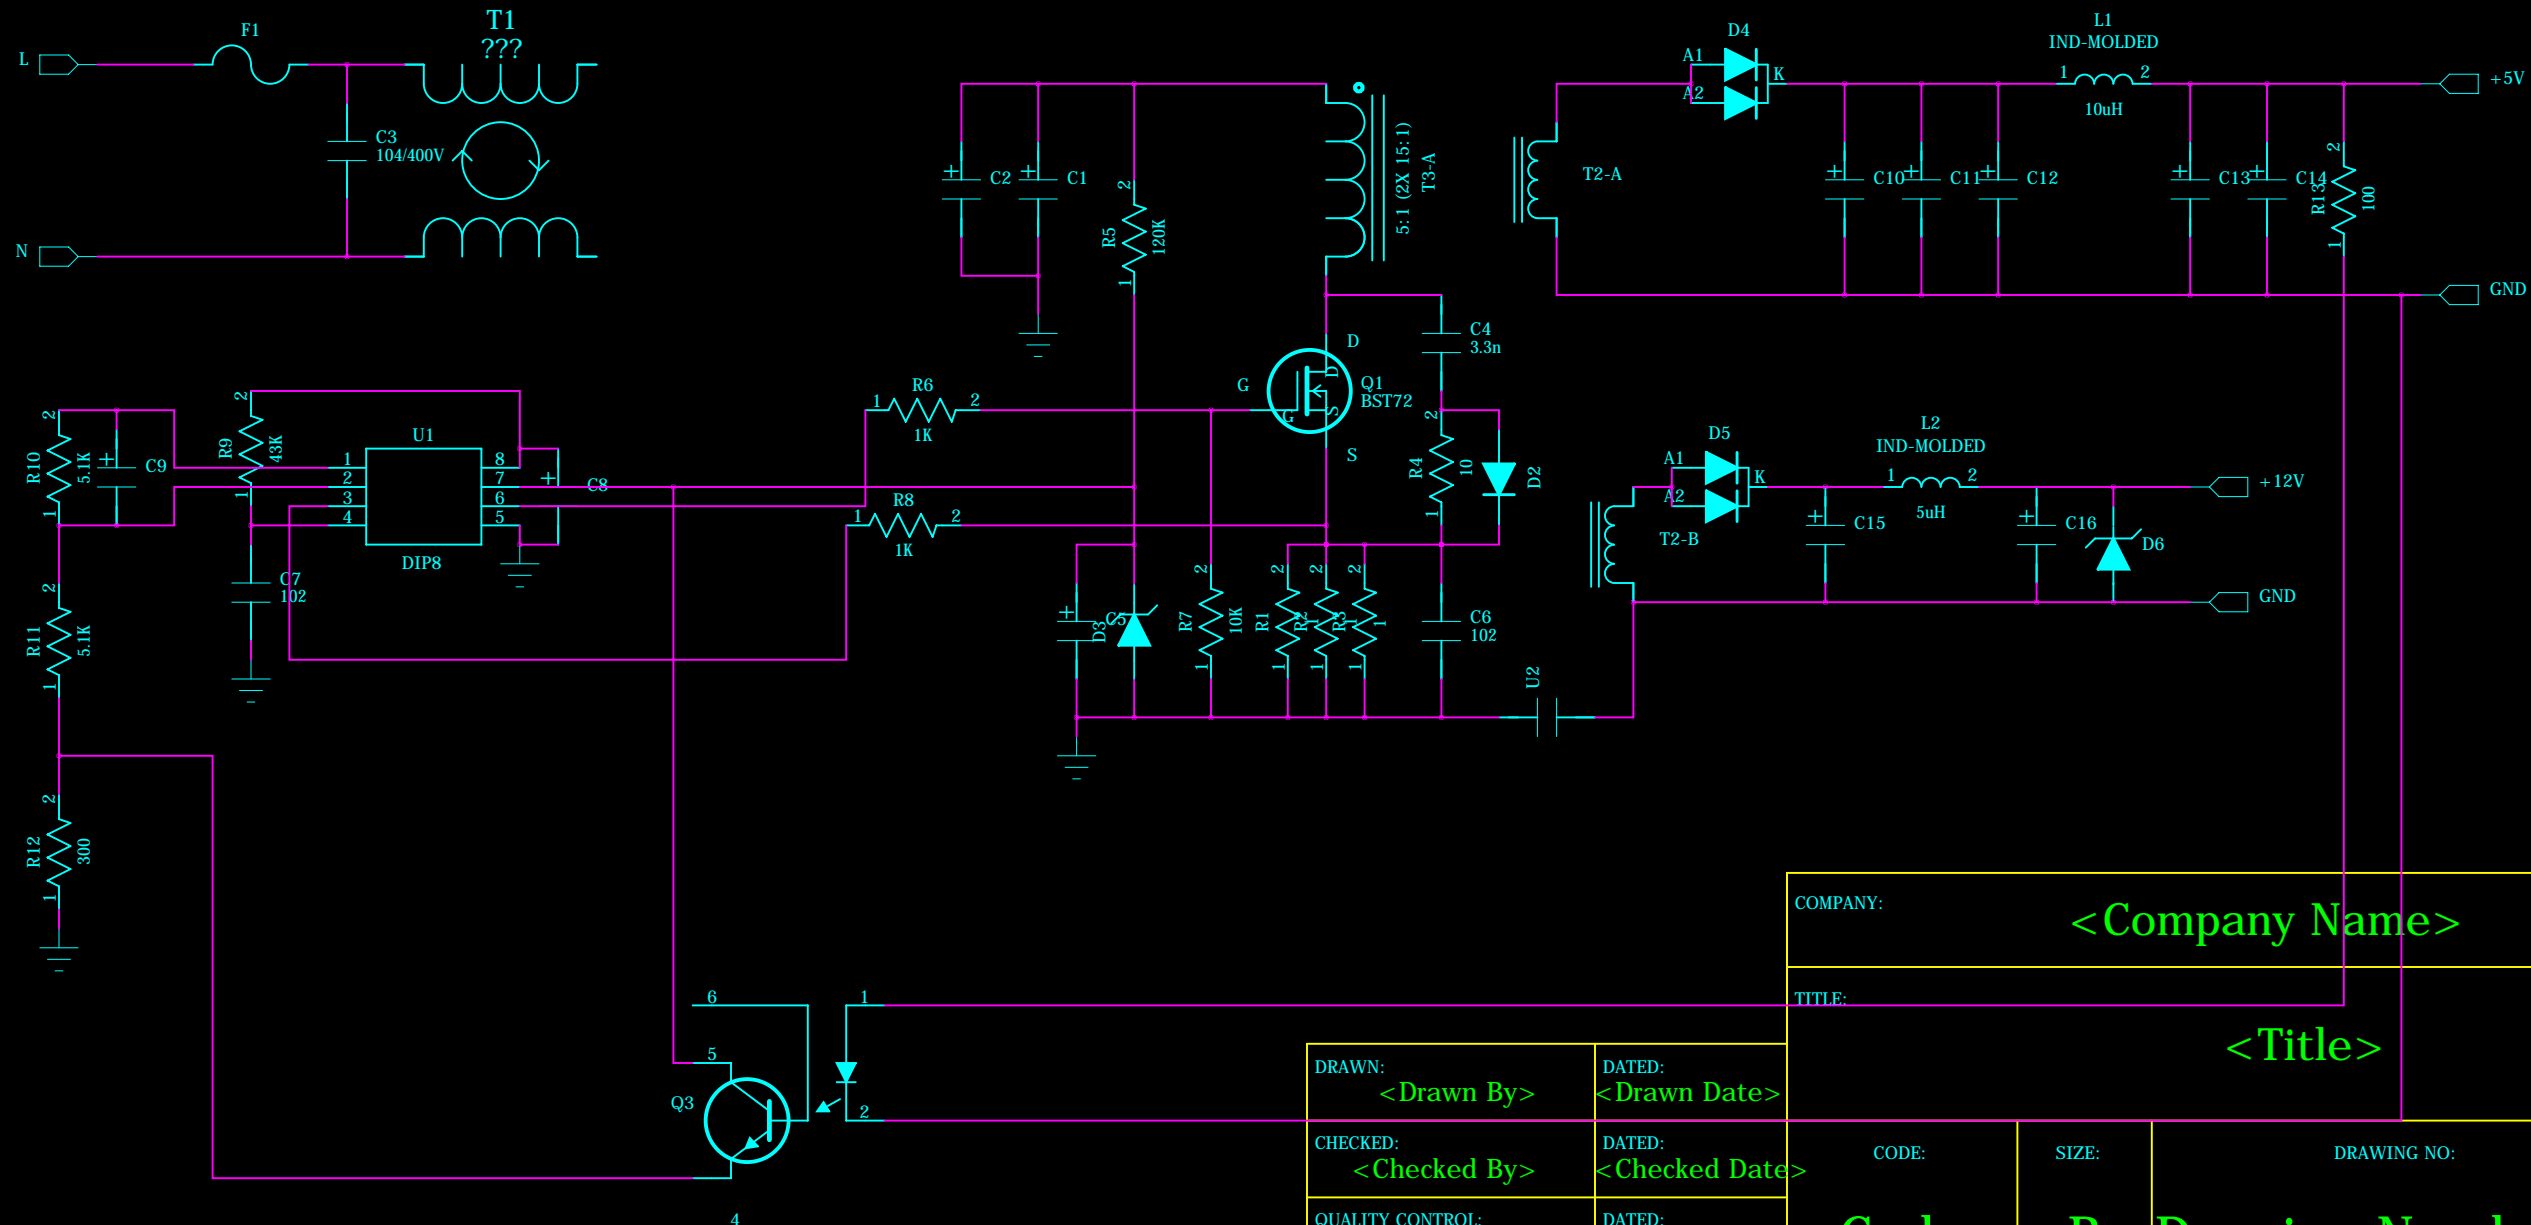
L
N
F1
T1
???
C3
104/400V
C2
C1
R5
120K
2
1
5:1 (2X 15:1)
T3-A
T2-A
D4
A1
A2
K
L1
IND-MOLDED
1
2
10uH
+5V
C10
C11
C12
C13
C14
R13
100
GND
D
Q1
BST72
G
S
C4
3.3n
R4
10
D2
R10
5.1K
C9
R9
43K
U1
1
2
3
4
8
7
6
5
DIP8
C8
R6
1K
R8
1K
C7
102
R11
5.1K
R12
300
D5
A1
A2
K
L2
IND-MOLDED
5uH
+12V
T2-B
C15
C16
D6
GND
C5
D3
R7
10K
R1
R2
R3
C6
102
U2
6
5
1
2
4
Q3
COMPANY:
<Company Name>
TITLE:
<Title>
DRAWN:
<Drawn By>
DATED:
<Drawn Date>
CHECKED:
<Checked By>
DATED:
<Checked Date>
CODE:
SIZE:
DRAWING NO:
QUALITY CONTROL:
DATED: